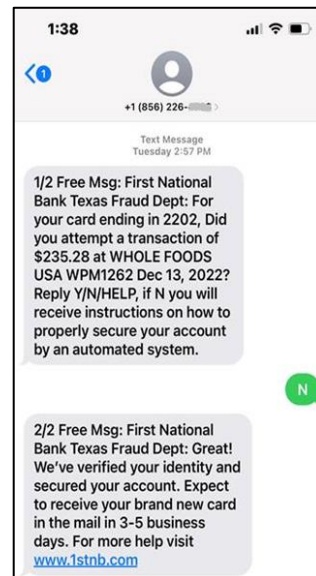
1:38

1

+1 (856) 226-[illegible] >

Text Message
Tuesday 2:57 PM

1/2 Free Msg: First National Bank Texas Fraud Dept: For your card ending in 2202, Did you attempt a transaction of $235.28 at WHOLE FOODS USA WPM1262 Dec 13, 2022? Reply Y/N/HELP, if N you will receive instructions on how to properly secure your account by an automated system.

N

2/2 Free Msg: First National Bank Texas Fraud Dept: Great! We've verified your identity and secured your account. Expect to receive your brand new card in the mail in 3-5 business days. For more help visit www.1stnb.com